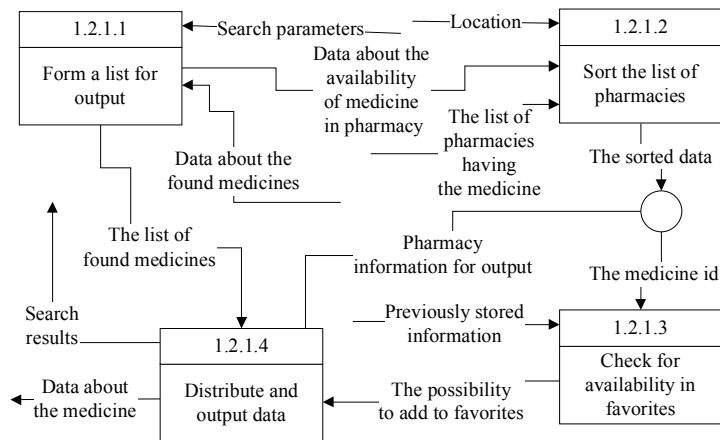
1.2.1.1

Form a list for output

Search parameters

Location

1.2.1.2

Sort the list of pharmacies

Data about the availability of medicine in pharmacy

The list of pharmacies having the medicine

Data about the found medicines

The sorted data

The list of found medicines

Pharmacy information for output

The medicine id

Search results

1.2.1.4

Distribute and output data

Previously stored information

1.2.1.3

Check for availability in favorites

Data about the medicine

The possibility to add to favorites